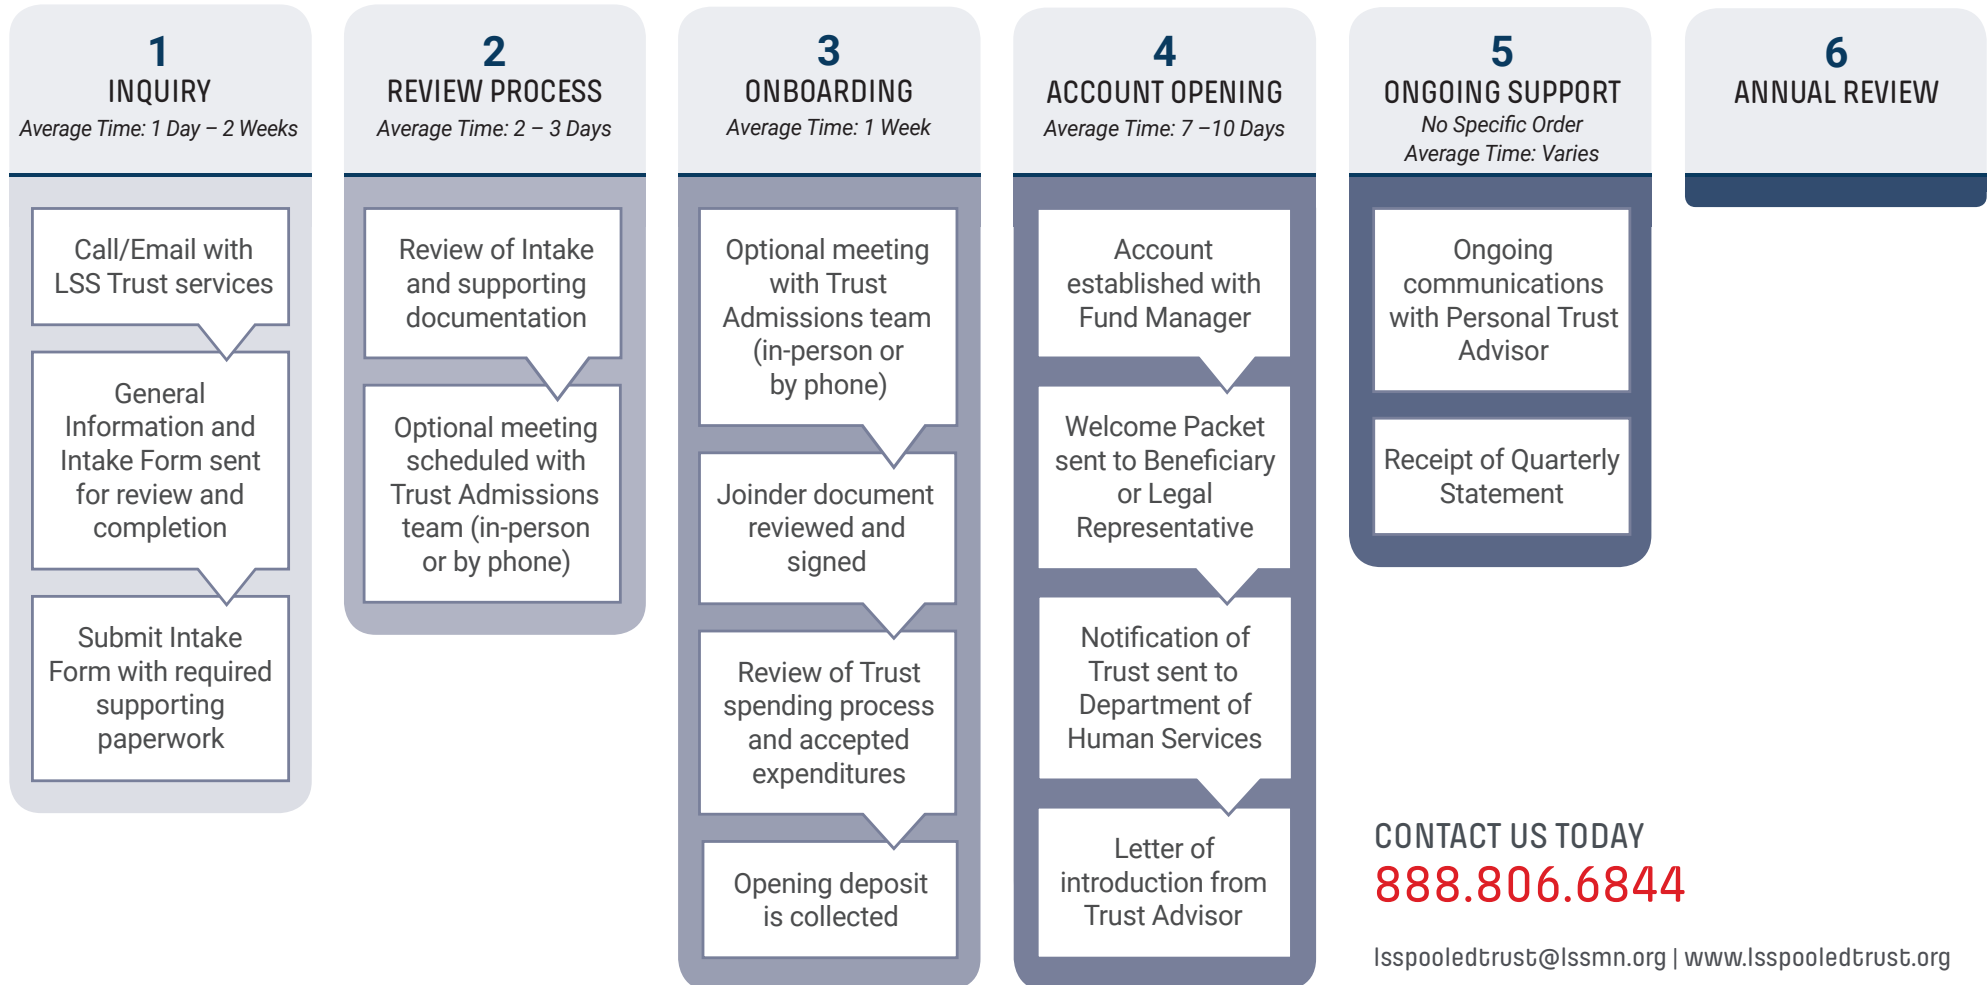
1
INQUIRY
Average Time: 1 Day – 2 Weeks

Call/Email with LSS Trust services

General Information and Intake Form sent for review and completion

Submit Intake Form with required supporting paperwork

2
REVIEW PROCESS
Average Time: 2 – 3 Days

Review of Intake and supporting documentation

Optional meeting scheduled with Trust Admissions team (in-person or by phone)

3
ONBOARDING
Average Time: 1 Week

Optional meeting with Trust Admissions team (in-person or by phone)

Joinder document reviewed and signed

Review of Trust spending process and accepted expenditures

Opening deposit is collected

4
ACCOUNT OPENING
Average Time: 7 –10 Days

Account established with Fund Manager

Welcome Packet sent to Beneficiary or Legal Representative

Notification of Trust sent to Department of Human Services

Letter of introduction from Trust Advisor

5
ONGOING SUPPORT
No Specific Order
Average Time: Varies

Ongoing communications with Personal Trust Advisor

Receipt of Quarterly Statement

6
ANNUAL REVIEW

CONTACT US TODAY
888.806.6844
lsspooledtrust@lssmn.org | www.lsspooledtrust.org